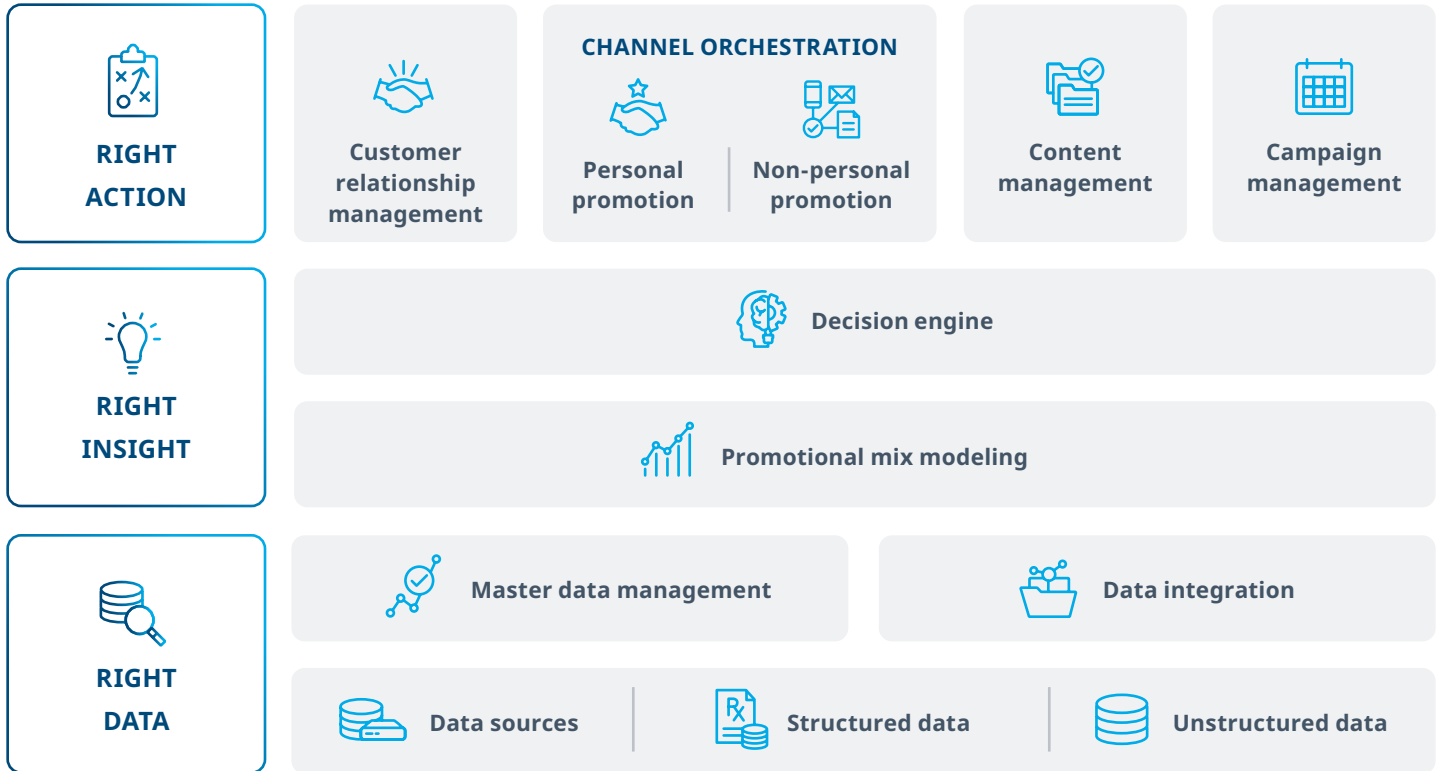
RIGHT ACTION

Customer relationship management

CHANNEL ORCHESTRATION

Personal promotion

Non-personal promotion

Content management

Campaign management

RIGHT INSIGHT

Decision engine

Promotional mix modeling

RIGHT DATA

Master data management

Data integration

Data sources

Rx

Structured data

Unstructured data